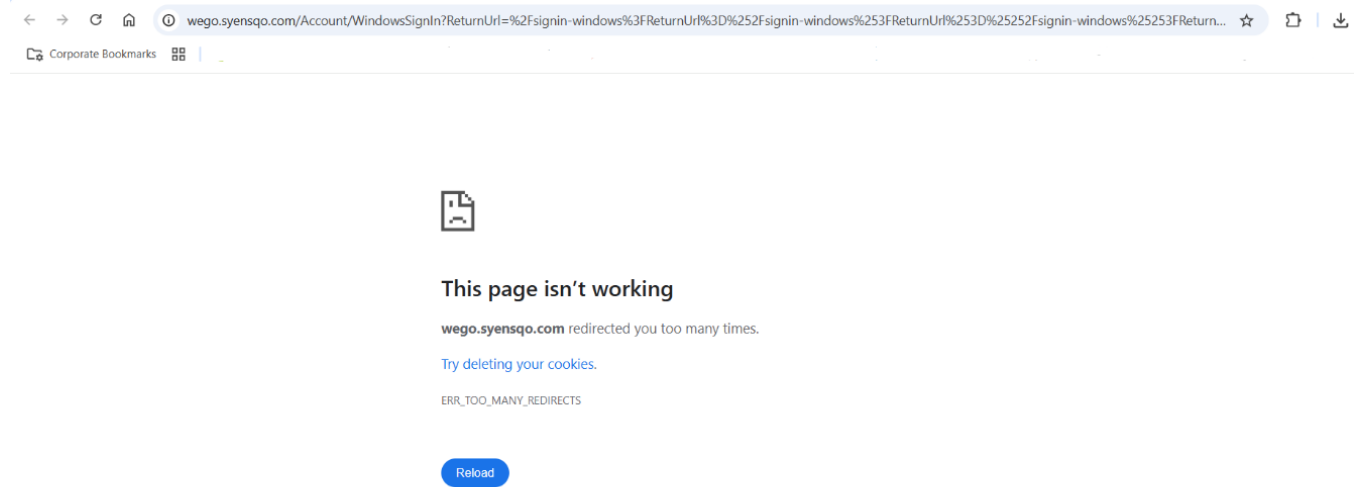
wego.syensqo.com/Account/WindowsSignIn?ReturnUrl=%2Fsignin-windows%3FReturnUrl%3D%252Fsignin-windows%253FReturnUrl%253D%25252Fsignin-windows%25253FReturn...

Corporate Bookmarks

This page isn’t working

**wego.syensqo.com** redirected you too many times.

Try deleting your cookies.

ERR_TOO_MANY_REDIRECTS

Reload